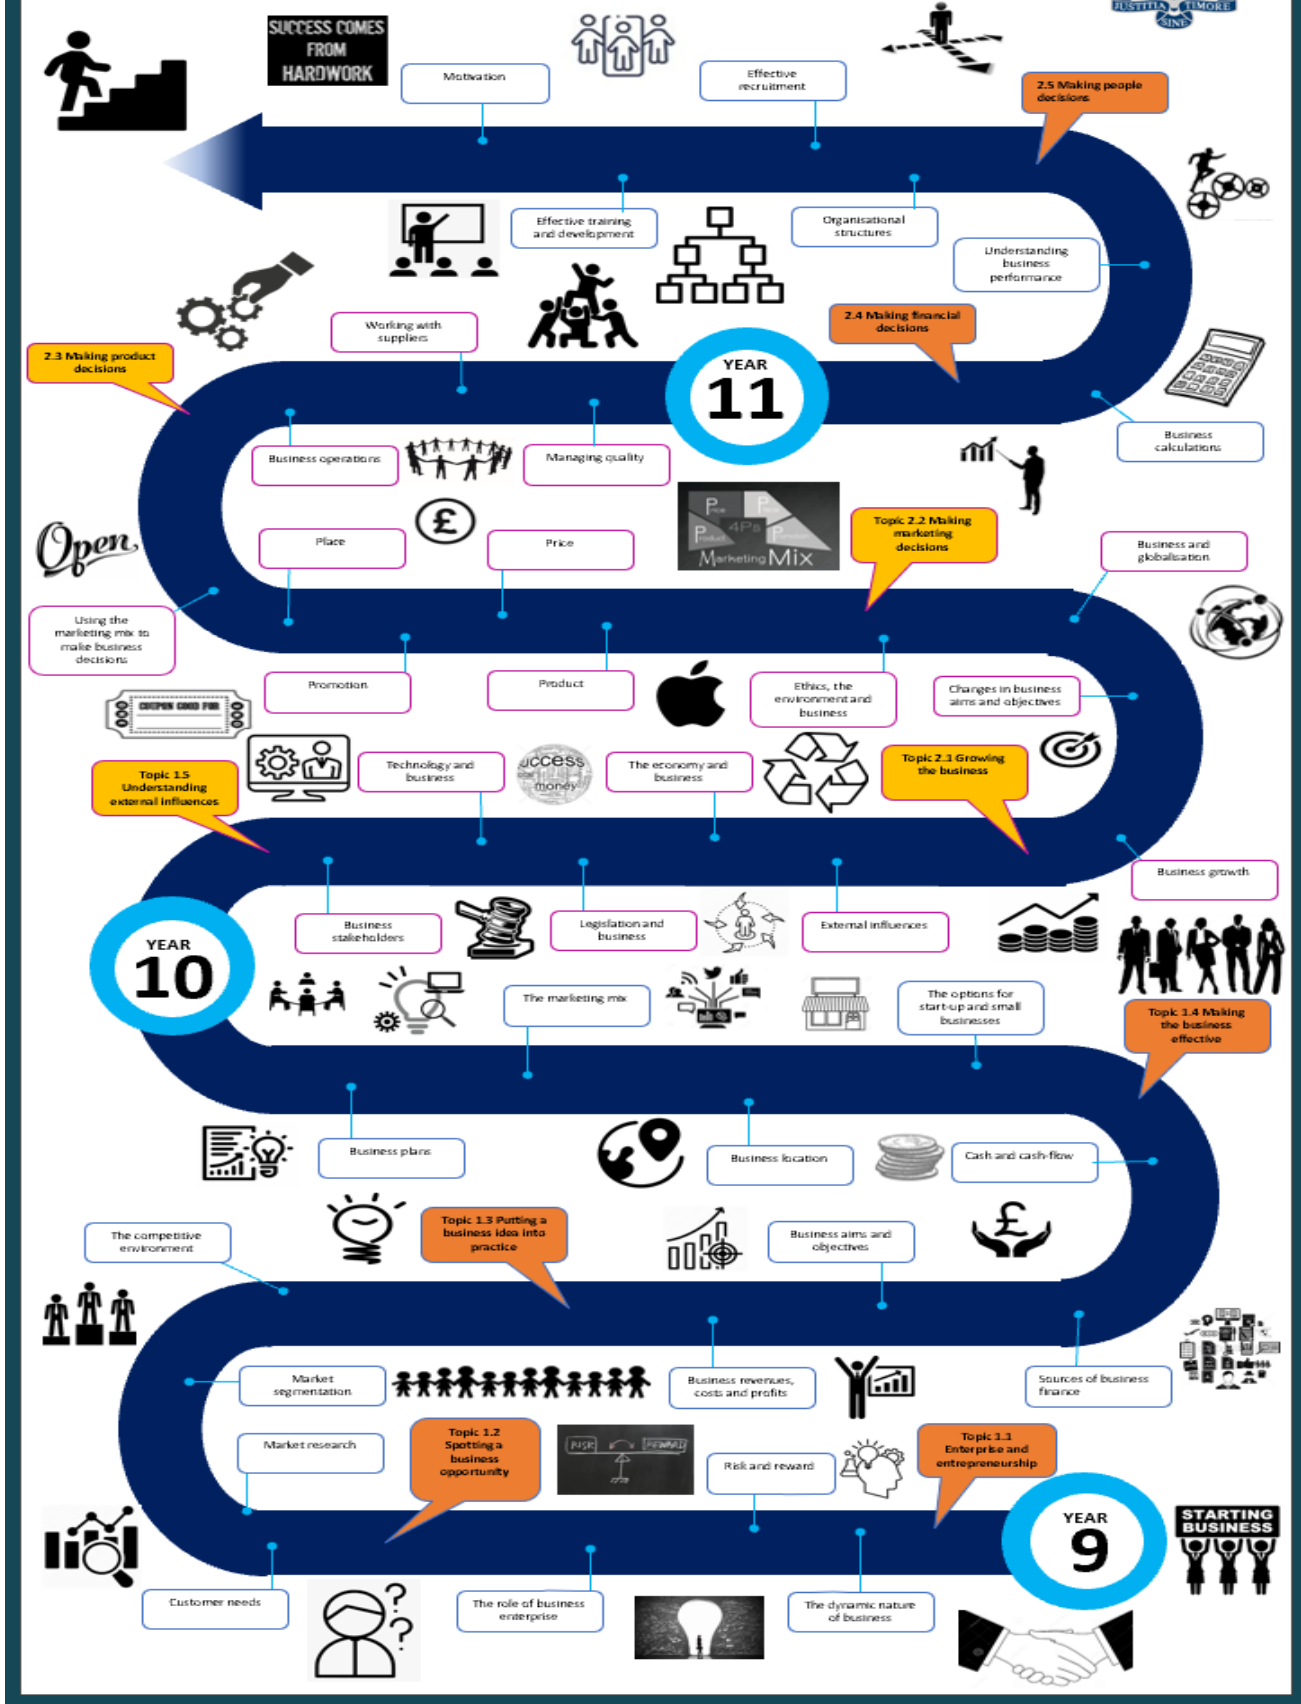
JUSTITIA SINE TIMORE

SUCCESS COMES FROM HARDWORK

Motivation

Effective recruitment

2.5 Making people decisions

Effective training and development

Organisational structures

Understanding business performance

Working with suppliers

2.4 Making financial decisions

2.3 Making product decisions

YEAR 11

Business calculations

Business operations

Managing quality

Open

Place

Price

Price Place Product Promotion 4Ps Marketing Mix

Topic 2.2 Making marketing decisions

Business and globalisation

Using the marketing mix to make business decisions

Promotion

Product

Ethics, the environment and business

Changes in business aims and objectives

COUPON GOOD FOR

Technology and business

success money

The economy and business

Topic 2.1 Growing the business

Topic 1.5 Understanding external influences

Business growth

YEAR 10

Business stakeholders

Legislation and business

External influences

The marketing mix

The options for start-up and small businesses

Topic 1.4 Making the business effective

Business plans

Business location

Cash and cash-flow

The competitive environment

Topic 1.3 Putting a business idea into practice

Business aims and objectives

Market segmentation

Business revenues, costs and profits

Sources of business finance

Market research

Topic 1.2 Spotting a business opportunity

RISK REWARD

Risk and reward

Topic 1.1 Enterprise and entrepreneurship

YEAR 9

STARTING BUSINESS

Customer needs

The role of business enterprise

The dynamic nature of business